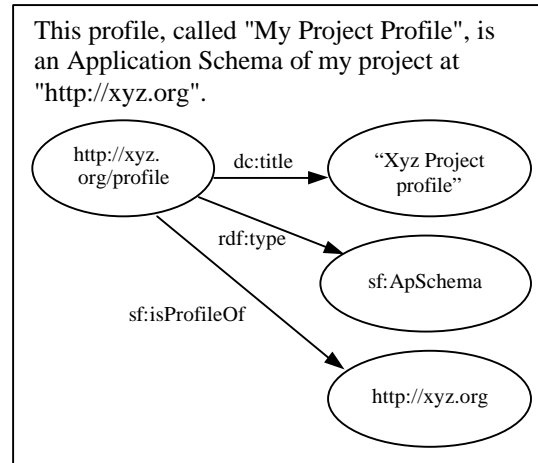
This profile, called "My Project Profile", is an Application Schema of my project at "http://xyz.org".

http://xyz.org/profile

dc:title

“Xyz Project profile”

rdf:type

sf:ApSchema

sf:isProfileOf

http://xyz.org